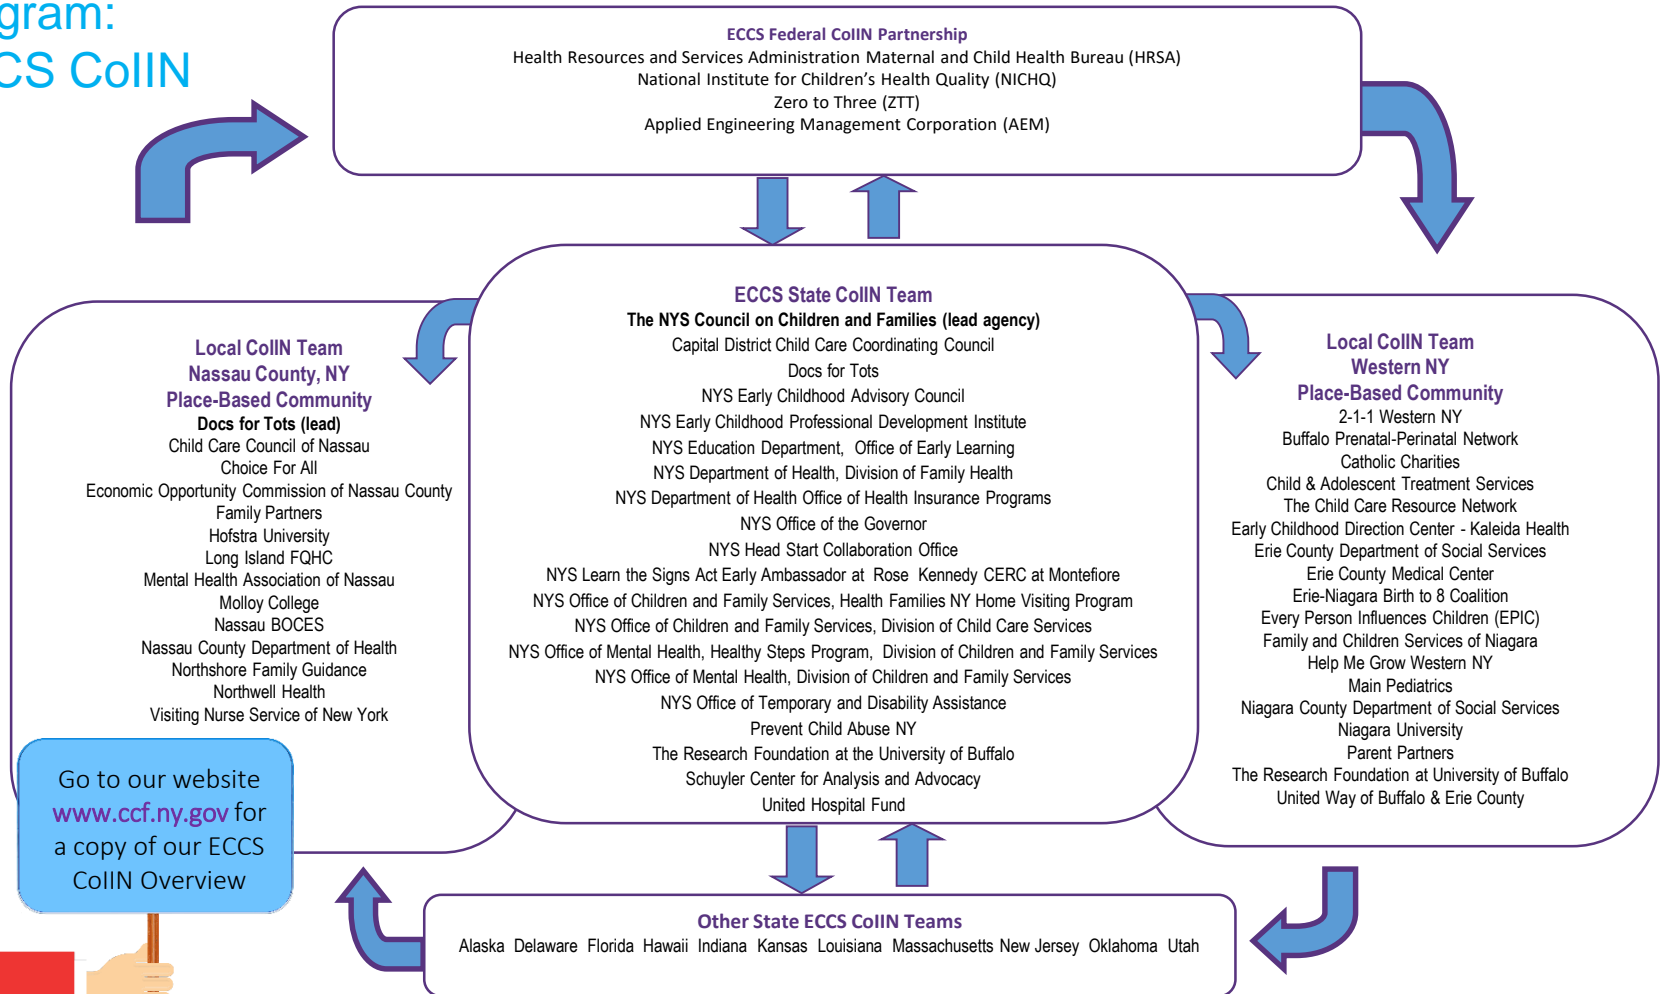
gram:
CS CoIIN

ECCS Federal CoIIN Partnership
Health Resources and Services Administration Maternal and Child Health Bureau (HRSA)
National Institute for Children's Health Quality (NICHQ)
Zero to Three (ZTT)
Applied Engineering Management Corporation (AEM)

ECCS State CoIIN Team
The NYS Council on Children and Families (lead agency)
Capital District Child Care Coordinating Council
Docs for Tots
NYS Early Childhood Advisory Council
NYS Early Childhood Professional Development Institute
NYS Education Department, Office of Early Learning
NYS Department of Health, Division of Family Health
NYS Department of Health Office of Health Insurance Programs
NYS Office of the Governor
NYS Head Start Collaboration Office
NYS Learn the Signs Act Early Ambassador at Rose Kennedy CERC at Montefiore
NYS Office of Children and Family Services, Health Families NY Home Visiting Program
NYS Office of Children and Family Services, Division of Child Care Services
NYS Office of Mental Health, Healthy Steps Program, Division of Children and Family Services
NYS Office of Mental Health, Division of Children and Family Services
NYS Office of Temporary and Disability Assistance
Prevent Child Abuse NY
The Research Foundation at the University of Buffalo
Schuyler Center for Analysis and Advocacy
United Hospital Fund

Local CoIIN Team
Nassau County, NY
Place-Based Community
Docs for Tots (lead)
Child Care Council of Nassau
Choice For All
Economic Opportunity Commission of Nassau County
Family Partners
Hofstra University
Long Island FQHC
Mental Health Association of Nassau
Molloy College
Nassau BOCES
Nassau County Department of Health
Northshore Family Guidance
Northwell Health
Visiting Nurse Service of New York

Local CoIIN Team
Western NY
Place-Based Community
2-1-1 Western NY
Buffalo Prenatal-Perinatal Network
Catholic Charities
Child & Adolescent Treatment Services
The Child Care Resource Network
Early Childhood Direction Center - Kaleida Health
Erie County Department of Social Services
Erie County Medical Center
Erie-Niagara Birth to 8 Coalition
Every Person Influences Children (EPIC)
Family and Children Services of Niagara
Help Me Grow Western NY
Main Pediatrics
Niagara County Department of Social Services
Niagara University
Parent Partners
The Research Foundation at University of Buffalo
United Way of Buffalo & Erie County

Go to our website www.ccf.ny.gov for a copy of our ECCS CoIIN Overview

Other State ECCS CoIIN Teams
Alaska Delaware Florida Hawaii Indiana Kansas Louisiana Massachusetts New Jersey Oklahoma Utah